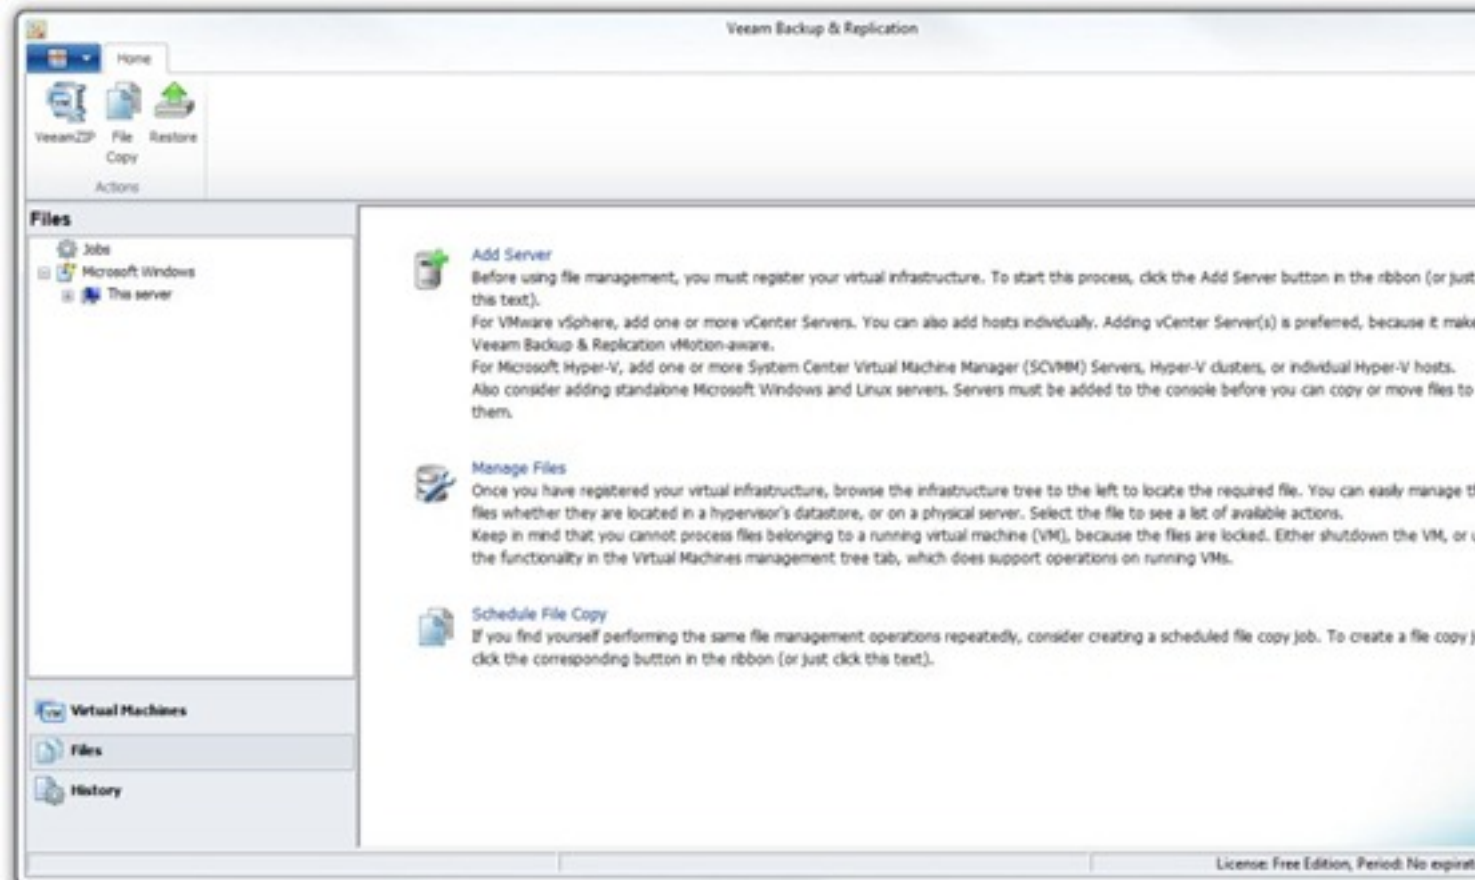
Veeam Backup & Replication

Home

VeeamZIP File Copy Restore

Actions

Files

Jobs
Microsoft Windows
This server

Virtual Machines
Files
History

Add Server
Before using file management, you must register your virtual infrastructure. To start this process, click the Add Server button in the ribbon (or just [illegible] this text).
For VMware vSphere, add one or more vCenter Servers. You can also add hosts individually. Adding vCenter Server(s) is preferred, because it make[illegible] Veeam Backup & Replication vMotion-aware.
For Microsoft Hyper-V, add one or more System Center Virtual Machine Manager (SCVMM) Servers, Hyper-V clusters, or individual Hyper-V hosts.
Also consider adding standalone Microsoft Windows and Linux servers. Servers must be added to the console before you can copy or move files to them.

Manage Files
Once you have registered your virtual infrastructure, browse the infrastructure tree to the left to locate the required file. You can easily manage t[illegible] files whether they are located in a hypervisor's datastore, or on a physical server. Select the file to see a list of available actions.
Keep in mind that you cannot process files belonging to a running virtual machine (VM), because the files are locked. Either shutdown the VM, or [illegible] the functionality in the Virtual Machines management tree tab, which does support operations on running VMs.

Schedule File Copy
If you find yourself performing the same file management operations repeatedly, consider creating a scheduled file copy job. To create a file copy j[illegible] click the corresponding button in the ribbon (or just click this text).

License: Free Edition, Period: No expirat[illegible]